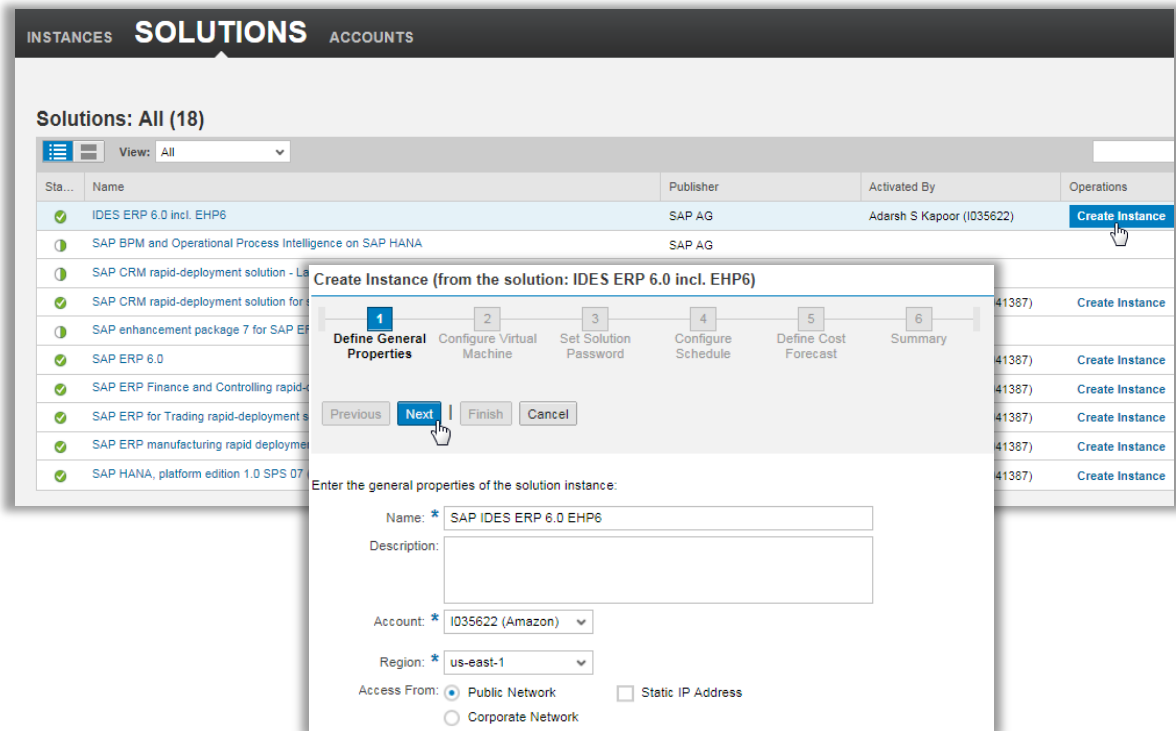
INSTANCES SOLUTIONS ACCOUNTS

Solutions: All (18)

View: All

| Sta... | Name | Publisher | Activated By | Operations |
|---|---|---|---|---|
| | IDES ERP 6.0 incl. EHP6 | SAP AG | Adarsh S Kapoor (I035622) | Create Instance |
| | SAP BPM and Operational Process Intelligence on SAP HANA | SAP AG | | |
| | SAP CRM rapid-deployment solution - La | | | |
| | SAP CRM rapid-deployment solution for s | | 41387) | Create Instance |
| | SAP enhancement package 7 for SAP EF | | | |
| | SAP ERP 6.0 | | 41387) | Create Instance |
| | SAP ERP Finance and Controlling rapid-d | | 41387) | Create Instance |
| | SAP ERP for Trading rapid-deployment s | | 41387) | Create Instance |
| | SAP ERP manufacturing rapid deploymen | | 41387) | Create Instance |
| | SAP HANA, platform edition 1.0 SPS 07 | | 41387) | Create Instance |

Create Instance (from the solution: IDES ERP 6.0 incl. EHP6)

1 Define General Properties
2 Configure Virtual Machine
3 Set Solution Password
4 Configure Schedule
5 Define Cost Forecast
6 Summary

Previous Next Finish Cancel

Enter the general properties of the solution instance:

Name: * SAP IDES ERP 6.0 EHP6

Description:

Account: * I035622 (Amazon)

Region: * us-east-1

Access From: Public Network Static IP Address
Corporate Network